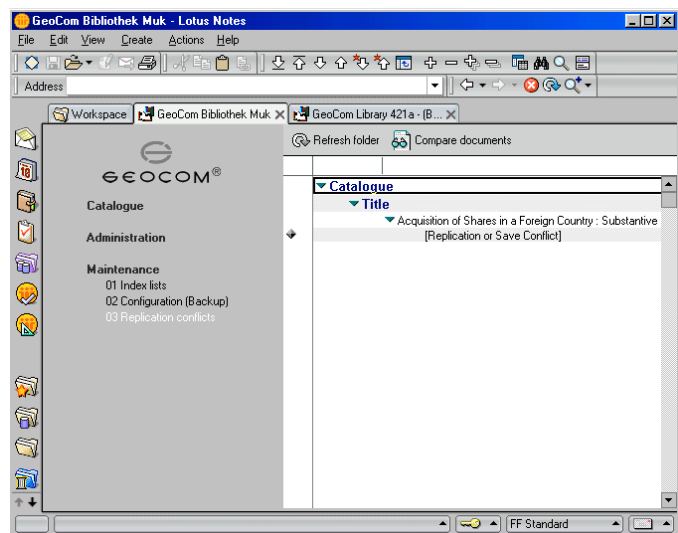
GeoCom Bibliothek Muk - Lotus Notes

File Edit View Create Actions Help

Address

Workspace
GeoCom Bibliothek Muk
GeoCom Library 421a - (B...

Refresh folder
Compare documents

GEOCOM®

Catalogue

Administration

Maintenance
01 Index lists
02 Configuration (Backup)
03 Replication conflicts

Catalogue
Title
Acquisition of Shares in a Foreign Country : Substantive
[Replication or Save Conflict]

FF Standard